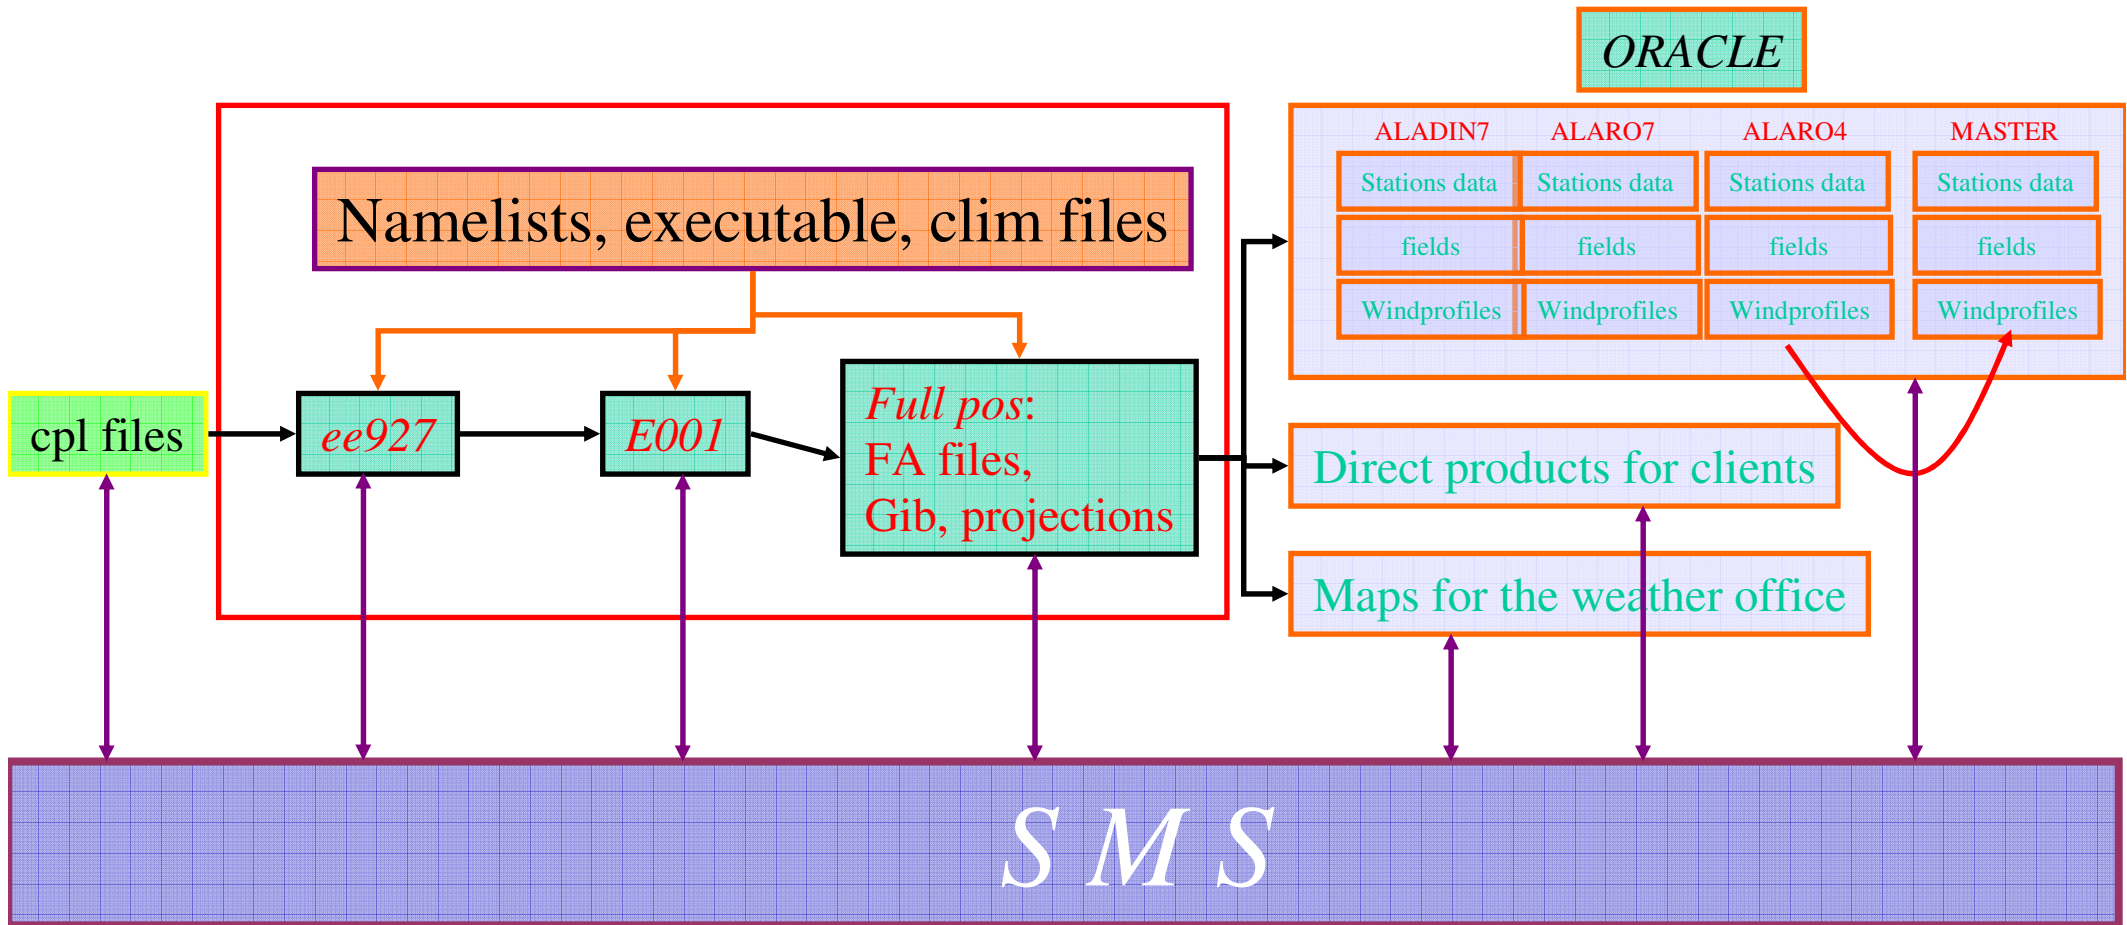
ORACLE

Namelists, executable, clim files

cpl files

ee927

E001

Full pos:
FA files,
Gib, projections

ALADIN7 ALARO7 ALARO4 MASTER

| ALADIN7 | ALARO7 | ALARO4 | MASTER |
|---|---|---|---|
| Stations data | Stations data | Stations data | Stations data |
| fields | fields | fields | fields |
| Windprofiles | Windprofiles | Windprofiles | Windprofiles |

Direct products for clients

Maps for the weather office

S M S